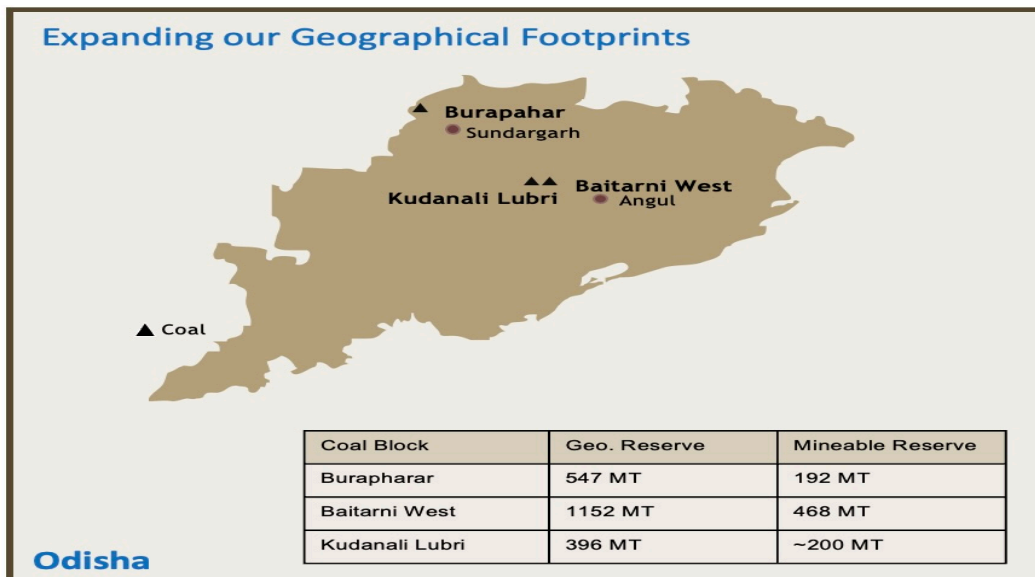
Expanding our Geographical Footprints

Burapahar
Sundargarh

Kudanali Lubri

Baitarni West
Angul

Coal

| Coal Block | Geo. Reserve | Mineable Reserve |
|---|---|---|
| Burapharar | 547 MT | 192 MT |
| Baitarni West | 1152 MT | 468 MT |
| Kudanali Lubri | 396 MT | ~200 MT |

Odisha